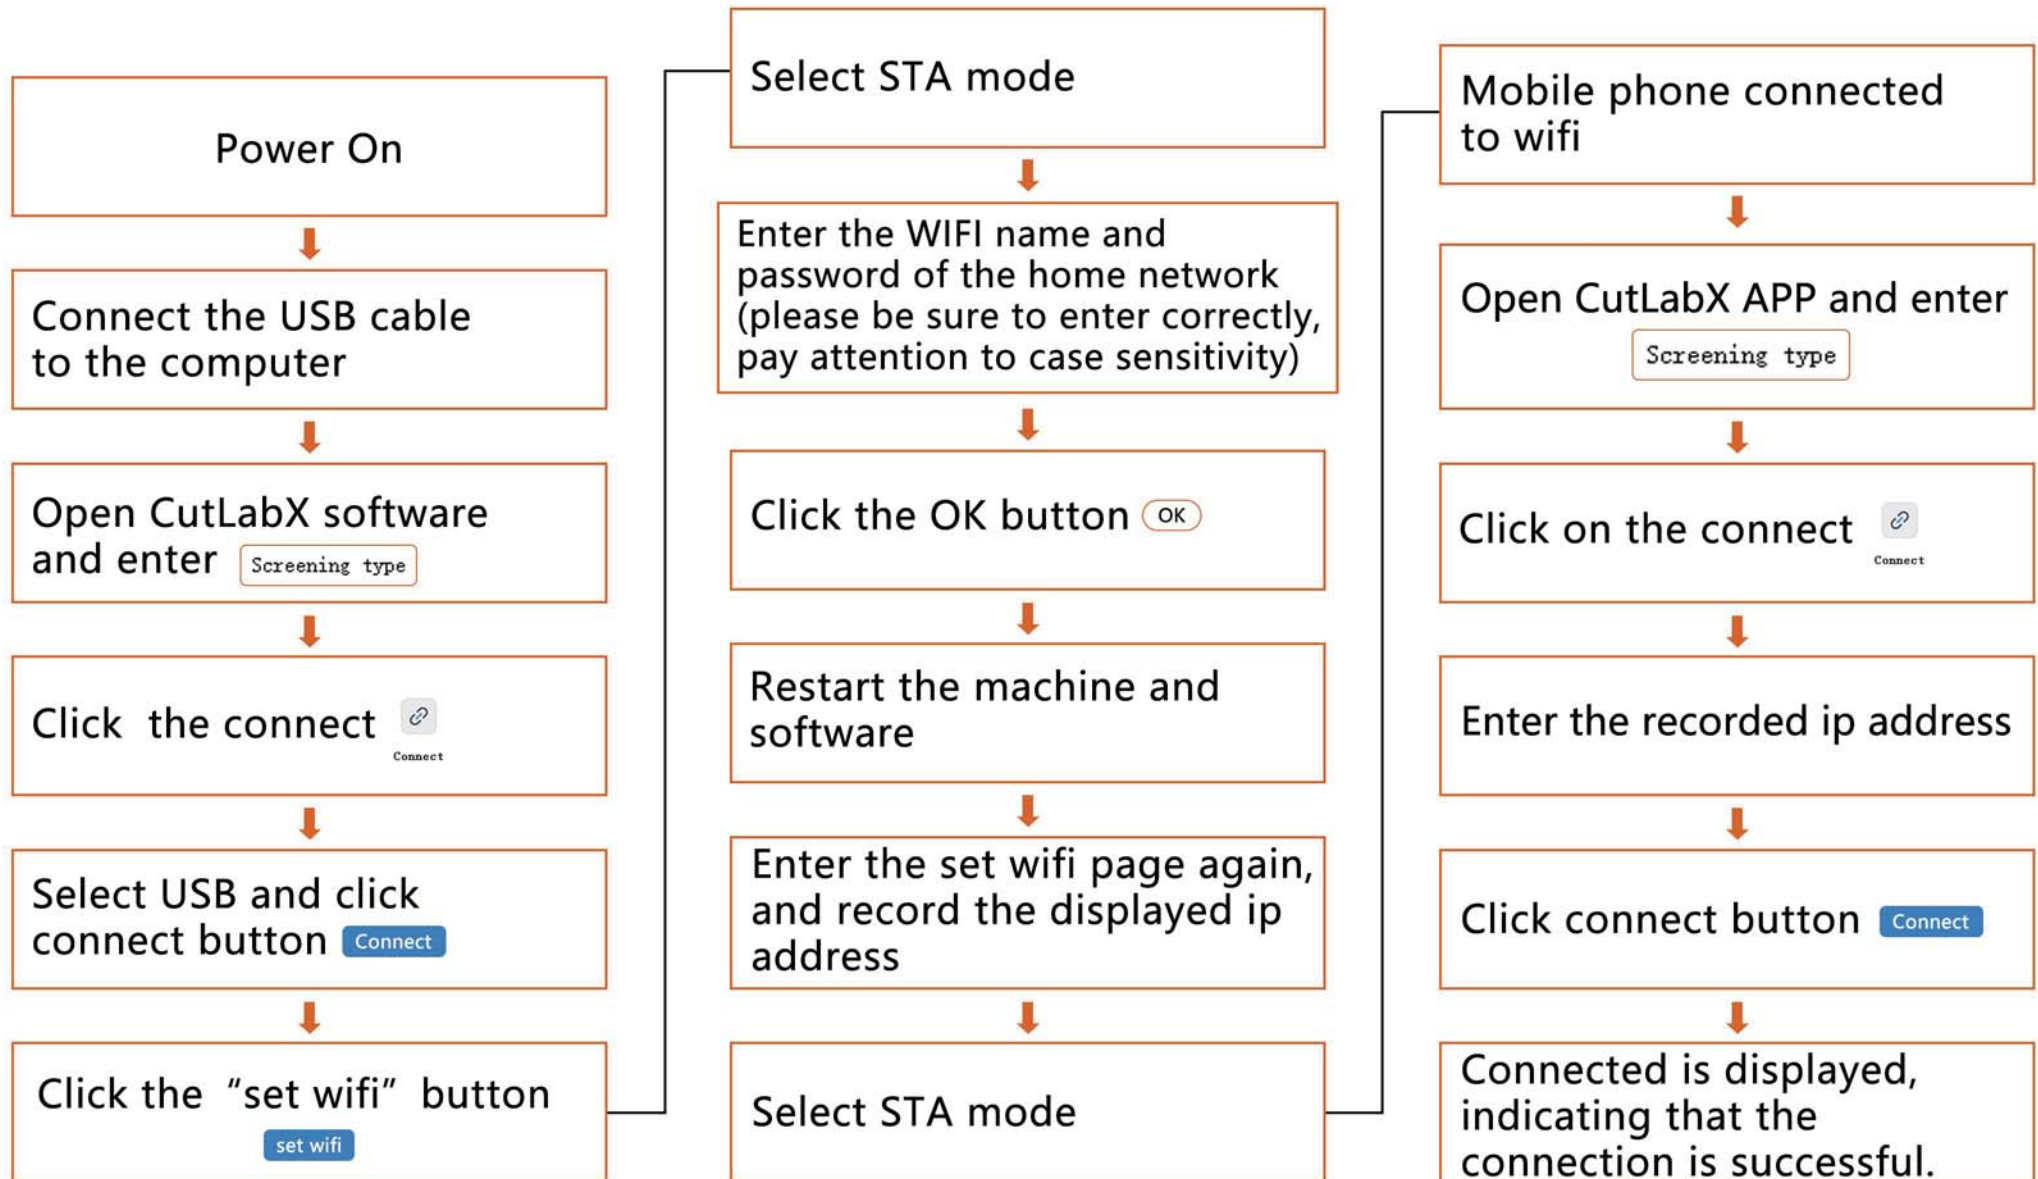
Power On

Connect the USB cable to the computer

Open CutLabX software and enter Screening type

Click the connect Connect

Select USB and click connect button Connect

Click the “set wifi” button set wifi

Select STA mode

Enter the WIFI name and password of the home network (please be sure to enter correctly, pay attention to case sensitivity)

Click the OK button OK

Restart the machine and software

Enter the set wifi page again, and record the displayed ip address

Select STA mode

Mobile phone connected to wifi

Open CutLabX APP and enter Screening type

Click on the connect Connect

Enter the recorded ip address

Click connect button Connect

Connected is displayed, indicating that the connection is successful.